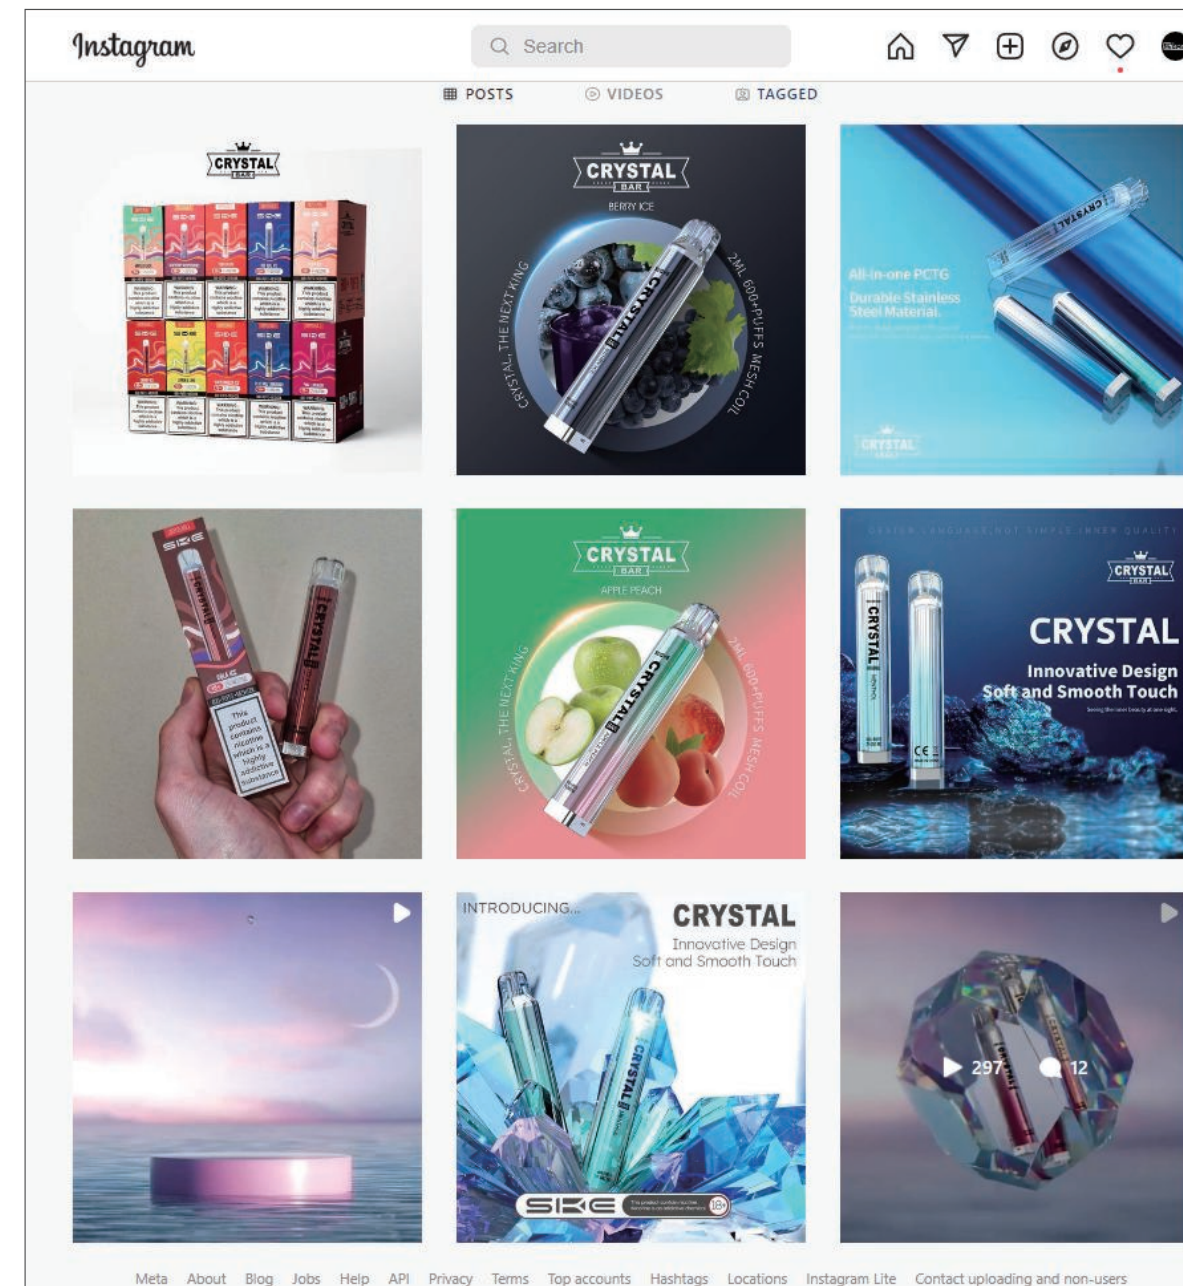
Instagram

Search

POSTS VIDEOS TAGGED

CRYSTAL BAR

WARNING: This product contains nicotine which is a highly addictive substance

CRYSTAL BAR
BERRY ICE
CRYSTAL, THE NEXT KING
2ML 600-PUFFS MESH COIL
CRYSTAL

All-in-one PCTG
Durable Stainless Steel Material
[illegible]
CRYSTAL
CRYSTAL

SKE
CRYSTAL
This product contains nicotine which is a highly addictive substance

CRYSTAL BAR
APPLE PEACH
CRYSTAL, THE NEXT KING
2ML 600-PUFFS MESH COIL
CRYSTAL

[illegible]
CRYSTAL BAR
CRYSTAL
CRYSTAL
Innovative Design
Soft and Smooth Touch
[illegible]

INTRODUCING...
CRYSTAL
Innovative Design
Soft and Smooth Touch
CRYSTAL
SKE
18+

297 12

Meta About Blog Jobs Help API Privacy Terms Top accounts Hashtags Locations Instagram Lite Contact uploading and non-users